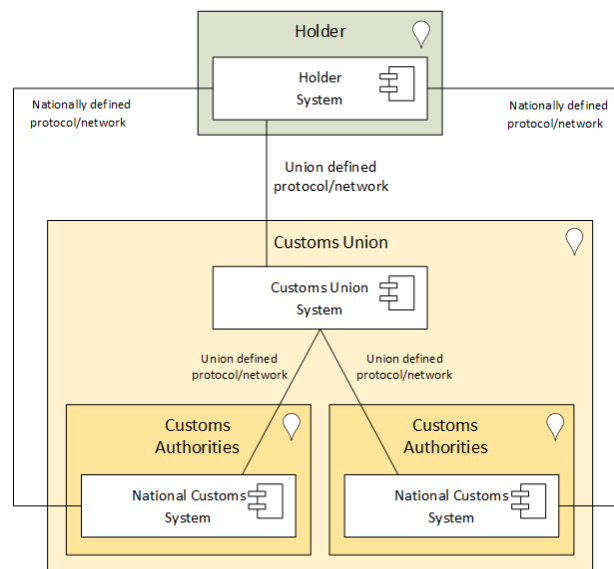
Holder

Holder System

Nationally defined protocol/network

Nationally defined protocol/network

Union defined protocol/network

Customs Union

Customs Union System

Union defined protocol/network

Union defined protocol/network

Customs Authorities

Customs Authorities

National Customs System

National Customs System